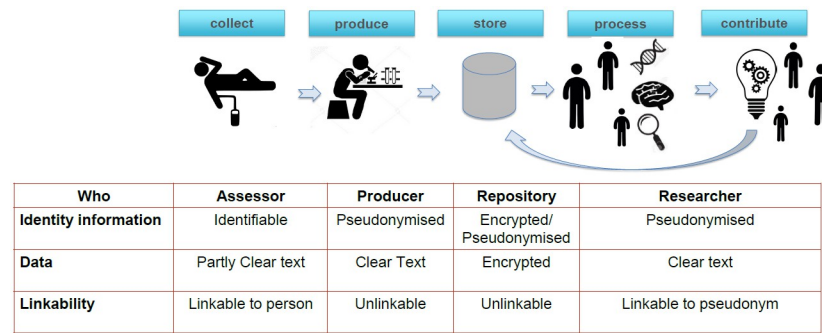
collect

produce

store

process

contribute

| Who | Assessor | Producer | Repository | Researcher |
|---|---|---|---|---|
| Identity information | Identifiable | Pseudonymised | Encrypted/ Pseudonymised | Pseudonymised |
| Data | Partly Clear text | Clear Text | Encrypted | Clear text |
| Linkability | Linkable to person | Unlinkable | Unlinkable | Linkable to pseudonym |